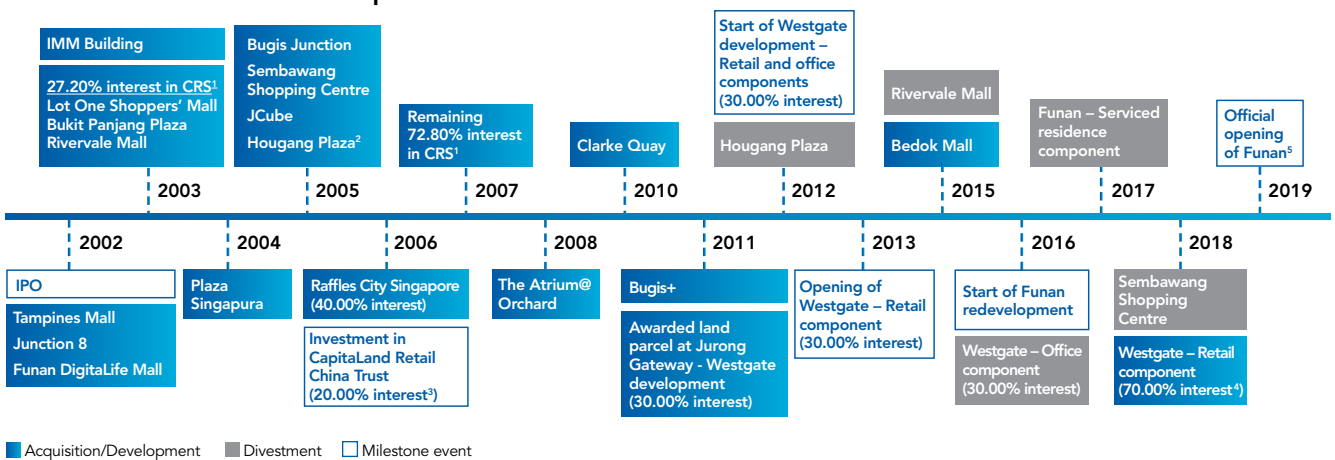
IMM Building

27.20% interest in CRS$^1$
Lot One Shoppers' Mall
Bukit Panjang Plaza
Rivervale Mall

2003

Bugis Junction
Sembawang Shopping Centre
JCube
Hougang Plaza$^2$

2005

Remaining 72.80% interest in CRS$^1$

2007

Clarke Quay

2010

Start of Westgate development – Retail and office components (30.00% interest)

Hougang Plaza

2012

Rivervale Mall

Bedok Mall

2015

Funan – Serviced residence component

2017

Official opening of Funan$^5$

2019

2002

IPO

Tampines Mall
Junction 8
Funan DigitaLife Mall

2004

Plaza Singapura

2006

Raffles City Singapore (40.00% interest)

Investment in CapitaLand Retail China Trust (20.00% interest$^3$)

2008

The Atrium@ Orchard

2011

Bugis+

Awarded land parcel at Jurong Gateway - Westgate development (30.00% interest)

2013

Opening of Westgate – Retail component (30.00% interest)

2016

Start of Funan redevelopment

Westgate – Office component (30.00% interest)

2018

Sembawang Shopping Centre

Westgate – Retail component (70.00% interest$^4$)

Acquisition/Development   Divestment   Milestone event